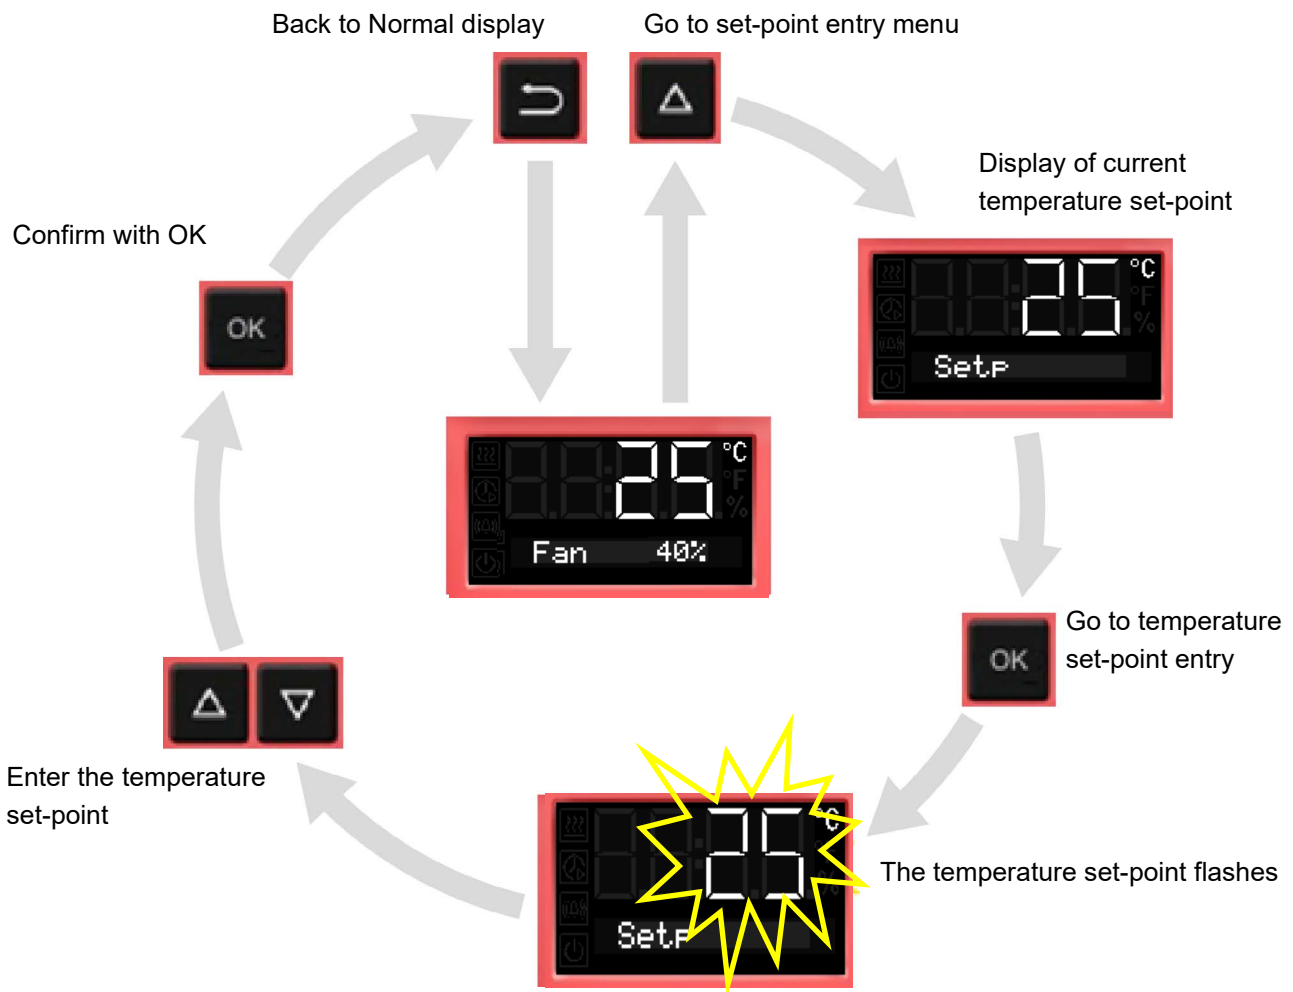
Back to Normal display

Go to set-point entry menu

Display of current temperature set-point

25 °C °F %

SetP

Confirm with OK

OK

25 °C °F %

Fan 40%

OK

Go to temperature set-point entry

Enter the temperature set-point

25 °C

SetP

The temperature set-point flashes